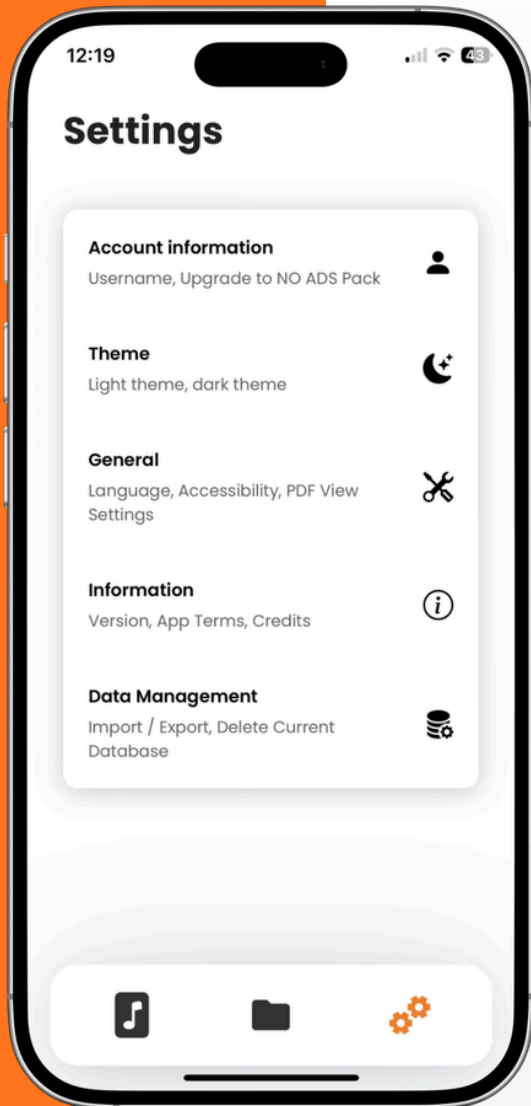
12:19

43

Settings

Account information
Username, Upgrade to NO ADS Pack

Theme
Light theme, dark theme

General
Language, Accessibility, PDF View Settings

Information
Version, App Terms, Credits

Data Management
Import / Export, Delete Current Database